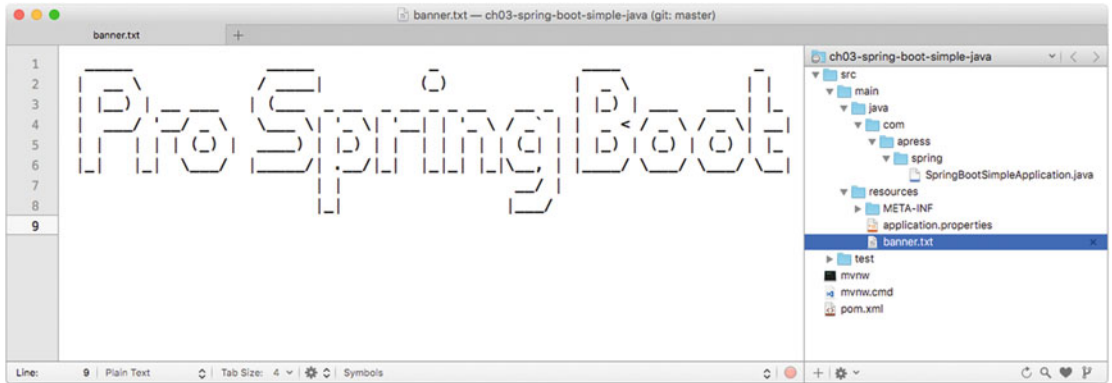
banner.txt — ch03-spring-boot-simple-java (git: master)

banner.txt

+

1
2
3
4
5
6
7
8
9

Pro Spring Boot

ch03-spring-boot-simple-java

src
main
java
com
apress
spring
SpringBootSimpleApplication.java
resources
META-INF
application.properties
banner.txt
test
mvnw
mvnw.cmd
pom.xml

Line: 9 | Plain Text | Tab Size: 4 | Symbols